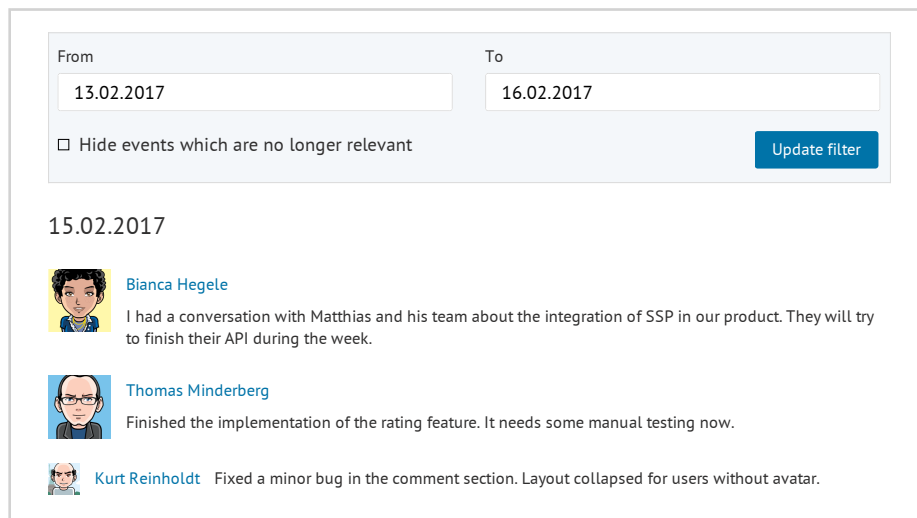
From

13.02.2017

To

16.02.2017

☐ Hide events which are no longer relevant

Update filter

15.02.2017

Bianca Hegele

I had a conversation with Matthias and his team about the integration of SSP in our product. They will try to finish their API during the week.

Thomas Minderberg

Finished the implementation of the rating feature. It needs some manual testing now.

Kurt Reinholdt Fixed a minor bug in the comment section. Layout collapsed for users without avatar.